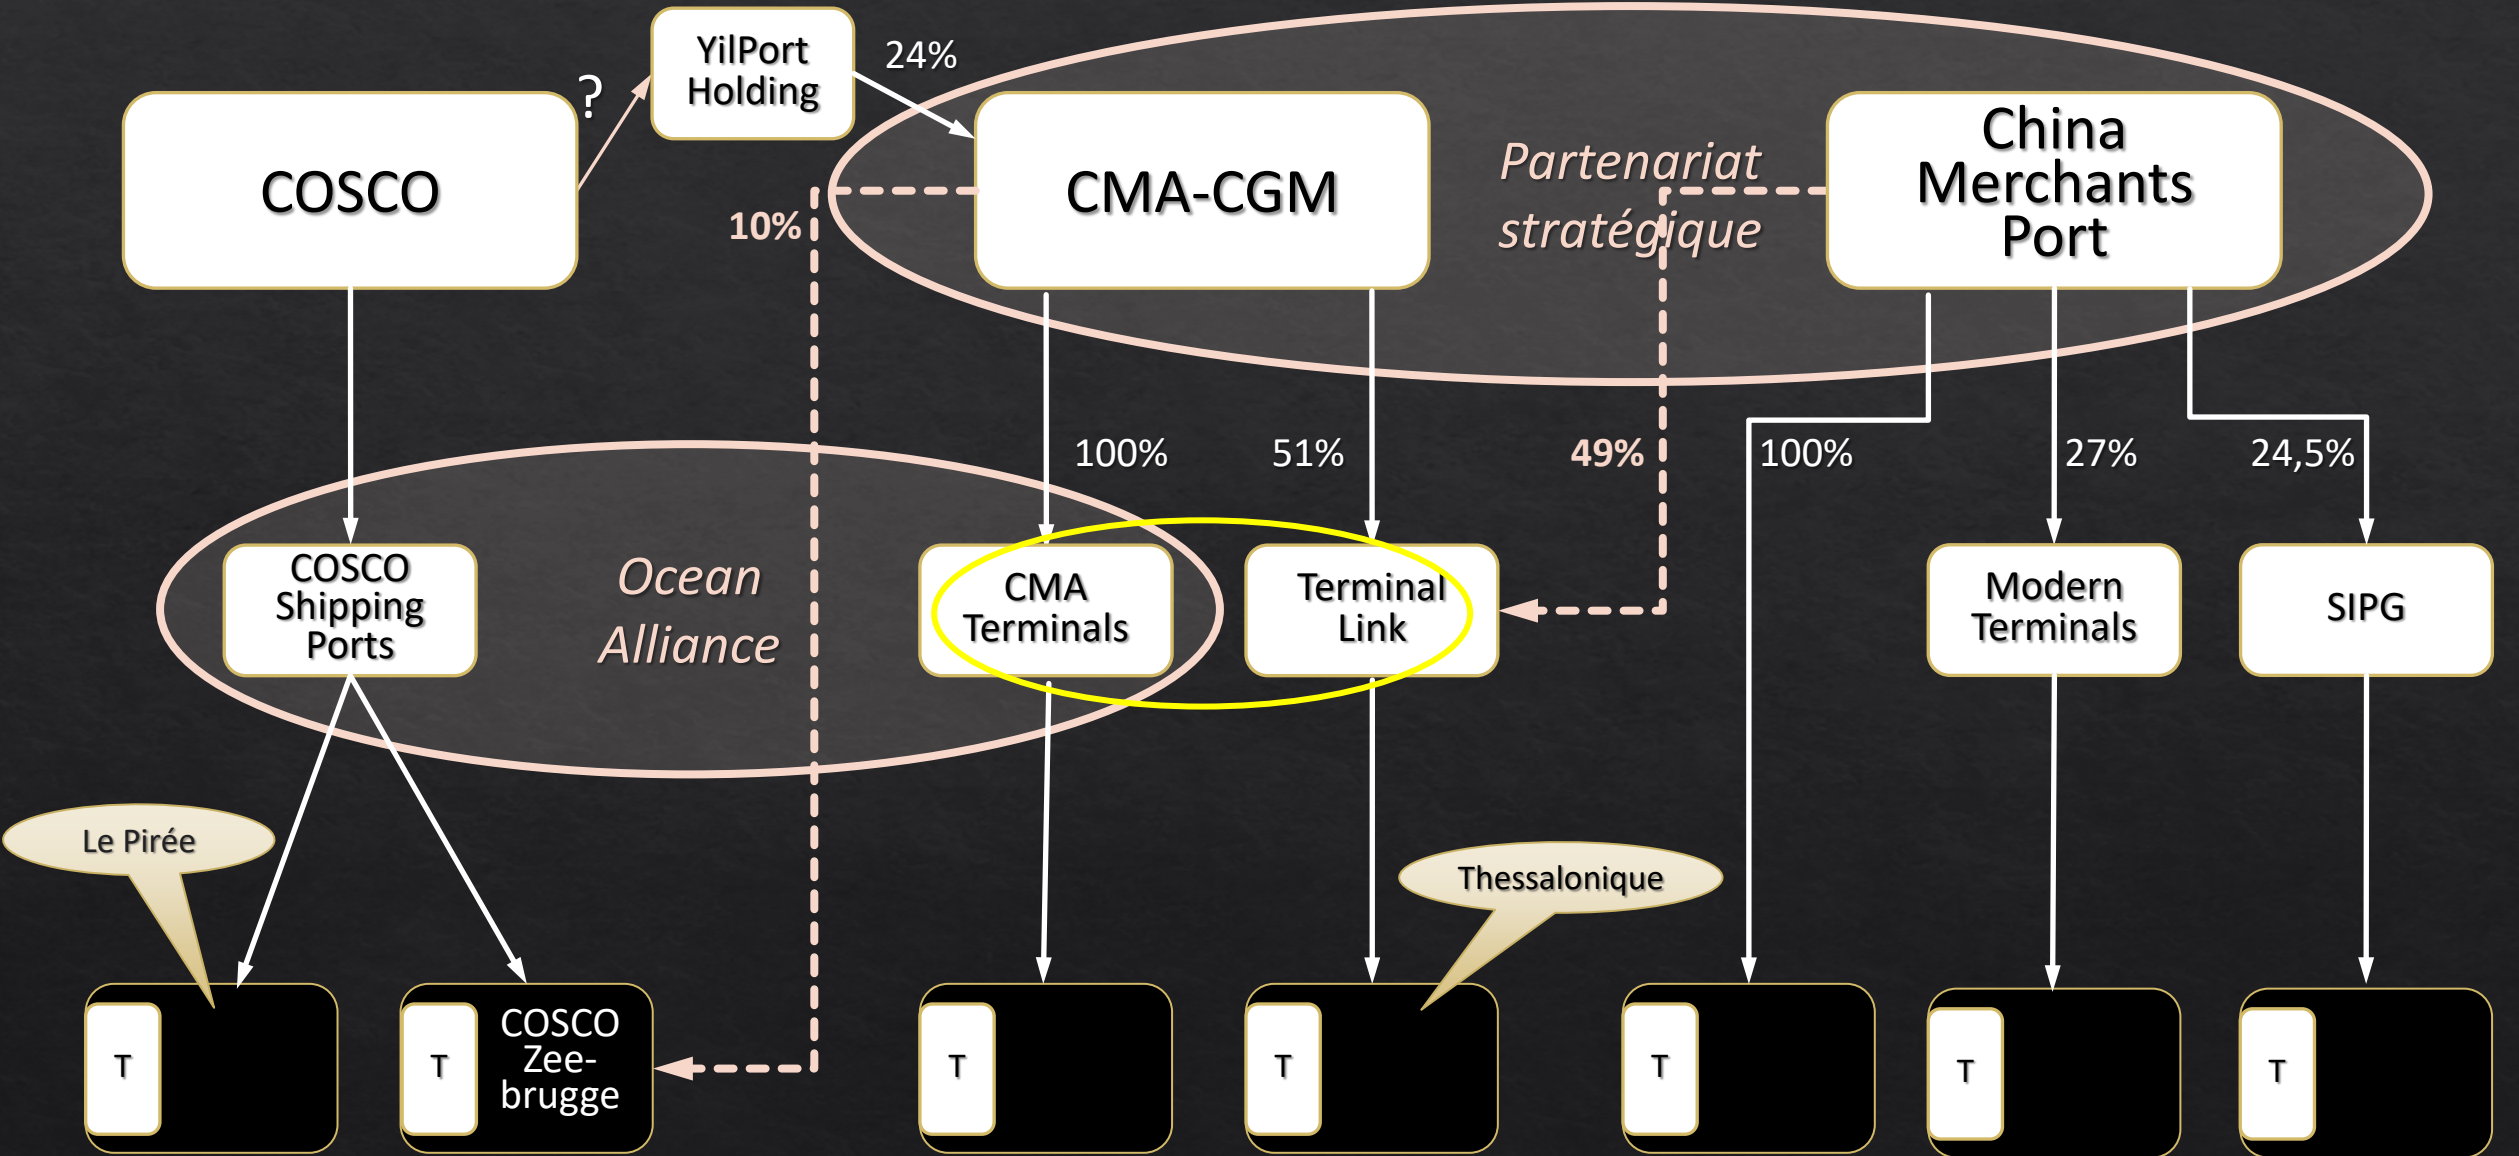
YilPort Holding

24%

?

COSCO

CMA-CGM

Partenariat stratégique

China Merchants Port

10%

100%

51%

49%

100%

27%

24,5%

COSCO Shipping Ports

Ocean Alliance

CMA Terminals

Terminal Link

Modern Terminals

SIPG

Le Pirée

Thessalonique

T

T

COSCO Zee-brugge

T

T

T

T

T